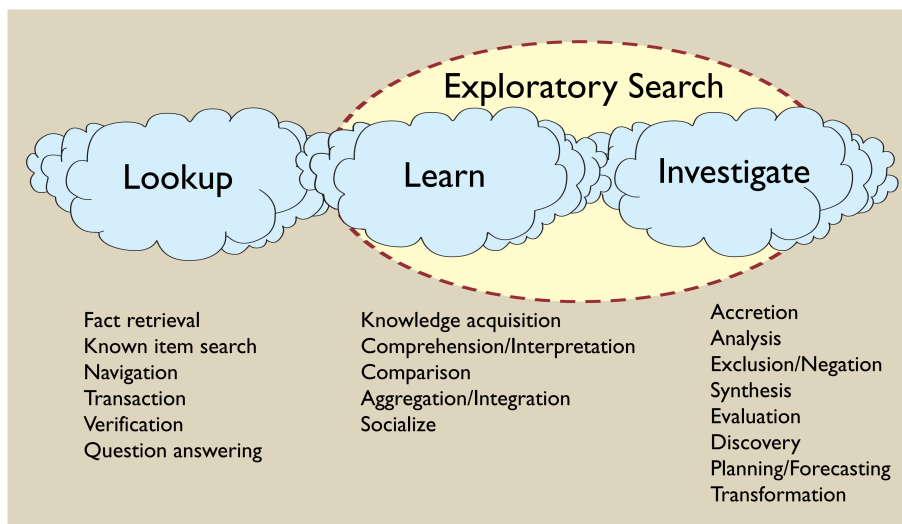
Exploratory Search

Lookup

Learn

Investigate

Fact retrieval
Known item search
Navigation
Transaction
Verification
Question answering

Knowledge acquisition
Comprehension/Interpretation
Comparison
Aggregation/Integration
Socialize

Accretion
Analysis
Exclusion/Negation
Synthesis
Evaluation
Discovery
Planning/Forecasting
Transformation